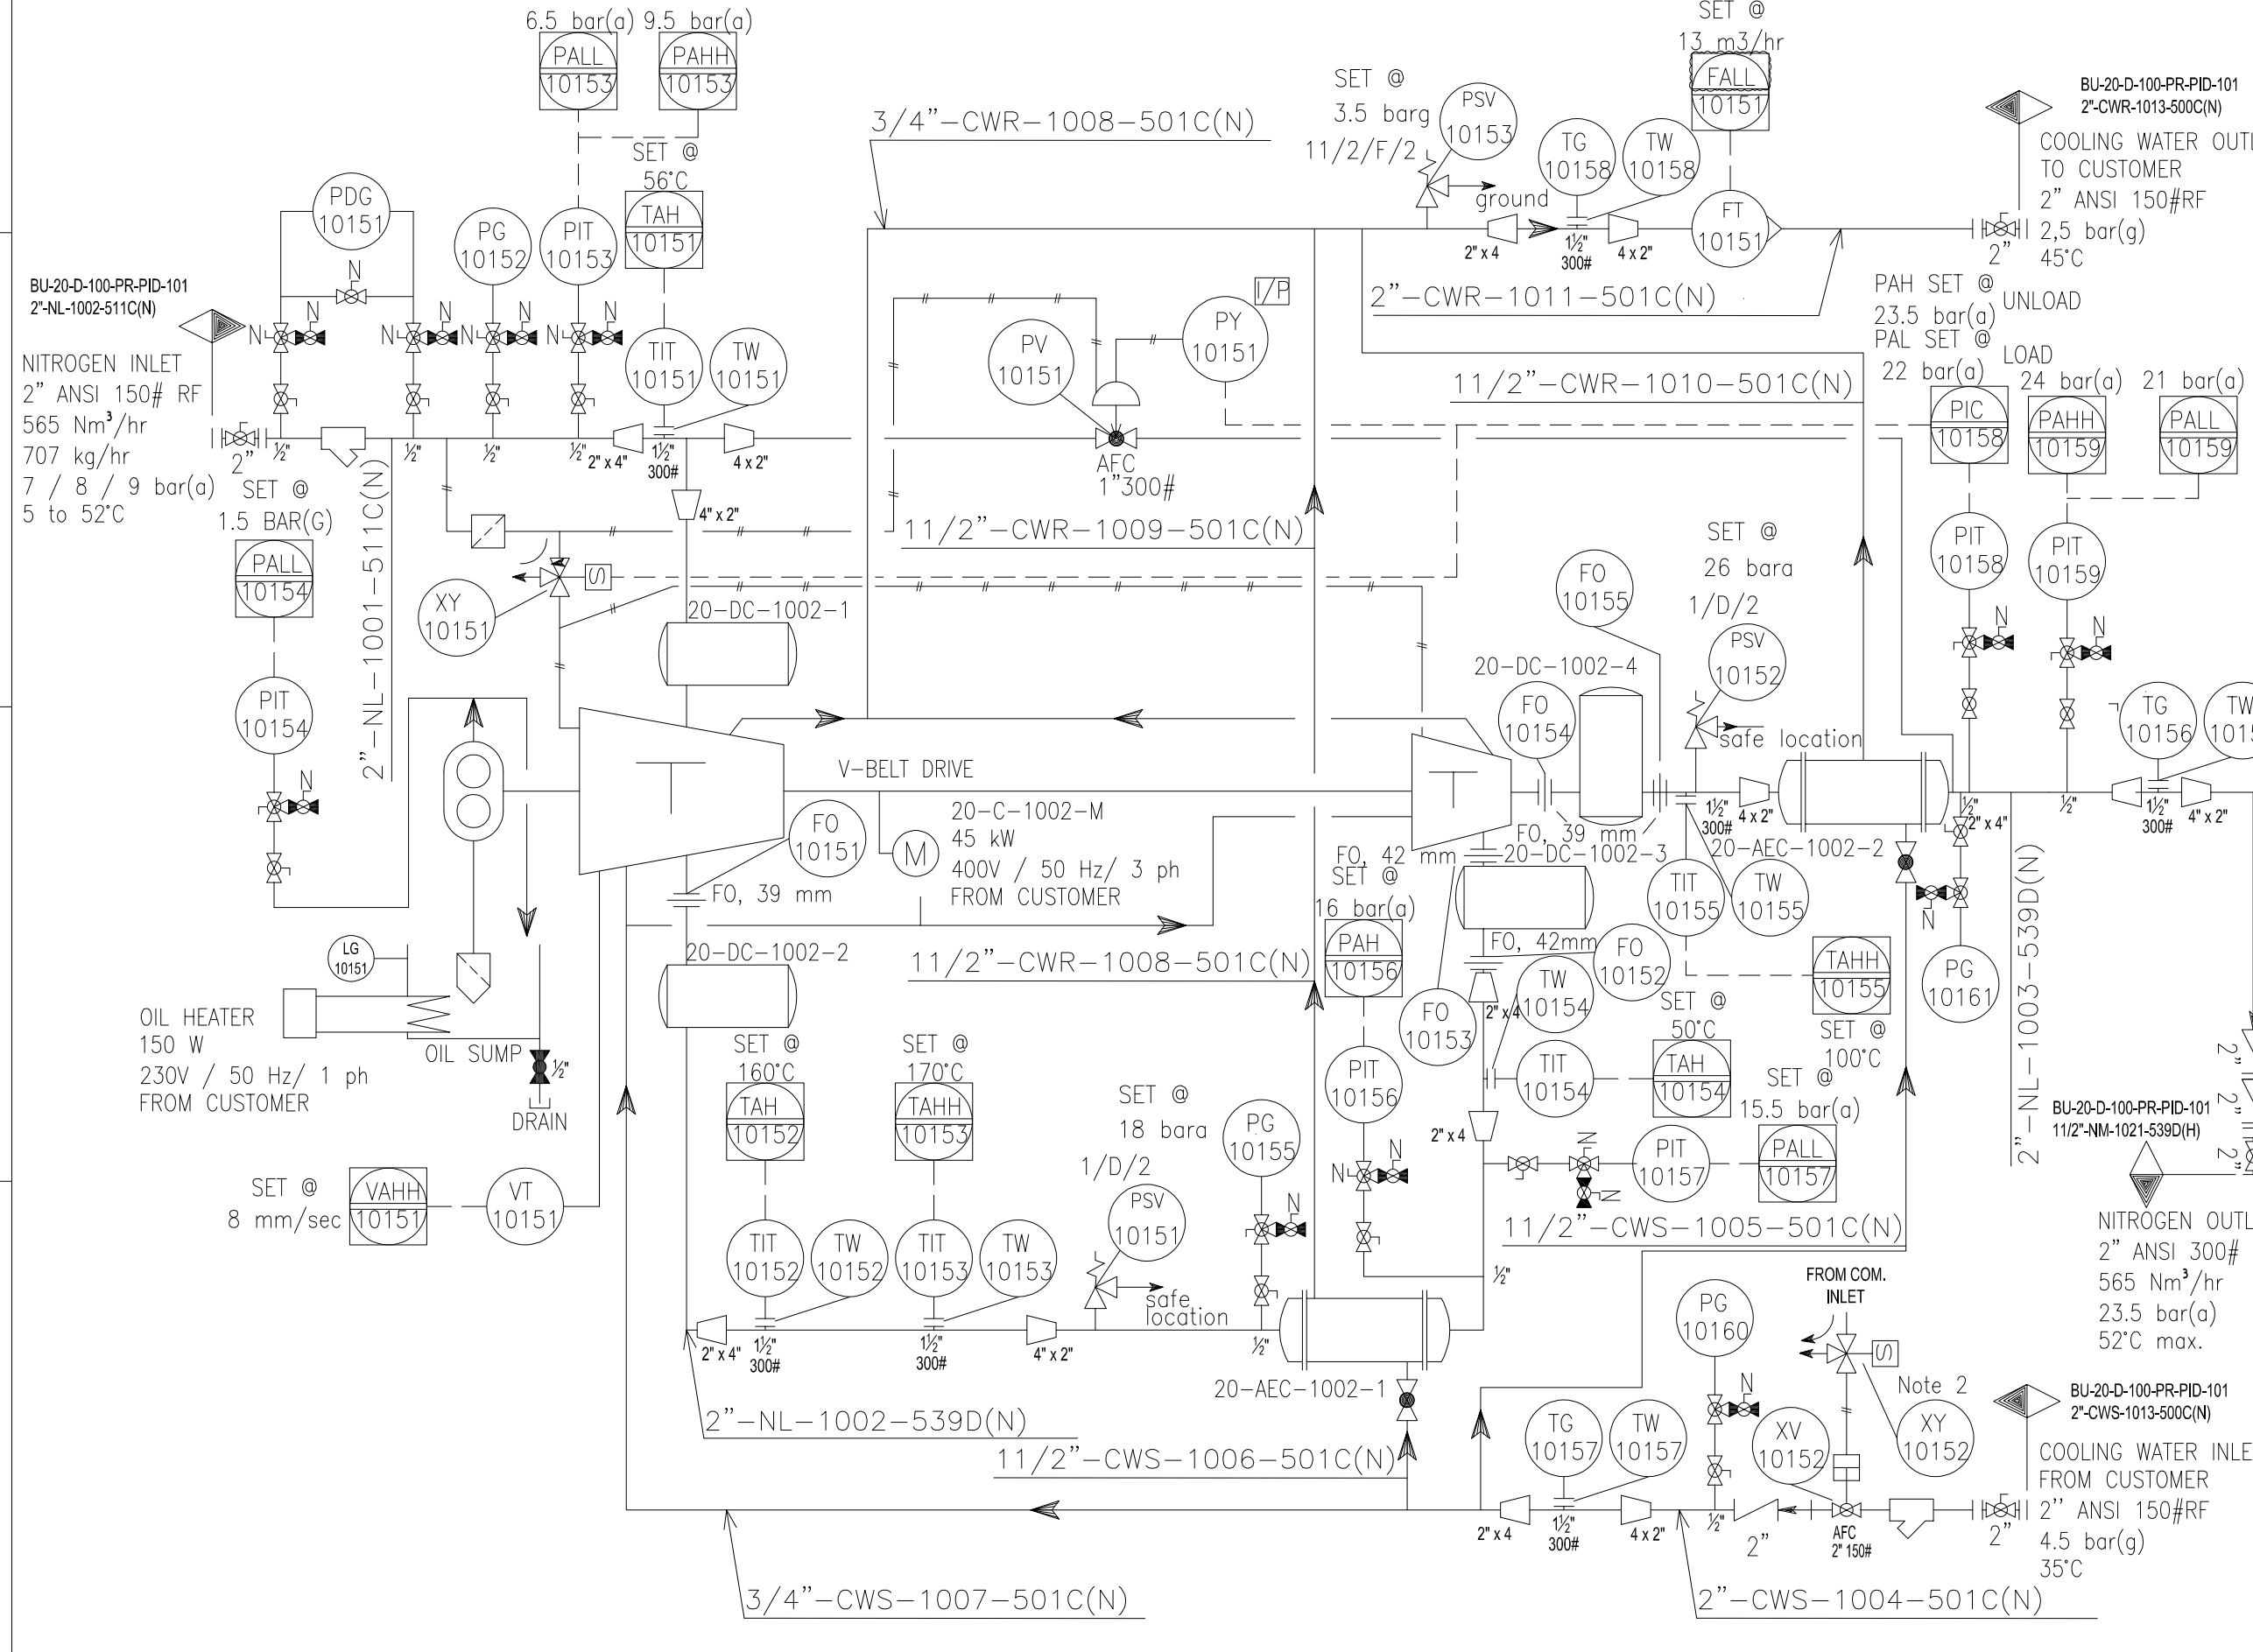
6.5 bar(a) 9.5 bar(a)
PALL 10153
PAHH 10153
SET @ 56°C
TAH 10151
PDG 10151
PG 10152
PIT 10153
3/4"-CWR-1008-501C(N)
SET @ 3.5 barg
11/2/F/2
PSV 10153
ground
TG 10158
TW 10158
SET @ 13 m3/hr
FALL 10151
FT 10151
BU-20-D-100-PR-PID-101
2"-CWR-1013-500C(N)
COOLING WATER OUTL
TO CUSTOMER
2" ANSI 150#RF
2,5 bar(g)
45°C
2" x 4
1½" 300#
4 x 2"
2"
2"-CWR-1011-501C(N)
I/P
PY 10151
PV 10151
AFC 1"300#
PAH SET @ 23.5 bar(a)
UNLOAD
PAL SET @ 22 bar(a)
LOAD
24 bar(a) 21 bar(a)
11/2"-CWR-1010-501C(N)
PIC 10158
PAHH 10159
PALL 10159
BU-20-D-100-PR-PID-101
2"-NL-1002-511C(N)
N
NITROGEN INLET
2" ANSI 150# RF
565 Nm³/hr
707 kg/hr
7 / 8 / 9 bar(a)
5 to 52°C
SET @ 1.5 BAR(G)
PALL 10154
2" ½" ½" ½" ½"
2" x 4"
1½" 300#
4 x 2"
TIT 10151
TW 10151
4" x 2"
11/2"-CWR-1009-501C(N)
2"-NL-1001-511C(N)
XY 10151
S
20-DC-1002-1
PIT 10154
PIT 10158
PIT 10159
SET @ 26 bara
1/D/2
FO 10155
PSV 10152
20-DC-1002-4
FO 10154
safe location
TG 10156
TW 1015
V-BELT DRIVE
FO 10151
20-C-1002-M
45 kW
400V / 50 Hz/ 3 ph
FROM CUSTOMER
M
FO, 39 mm
FO, 39 mm
FO, 42 mm
20-DC-1002-3
1½" 300#
4 x 2"
20-AEC-1002-2
½" 2" x 4"
½"
1½" 300#
4" x 2"
TIT 10155
TW 10155
2"-NL-1003-539D(N)
LG 10151
OIL HEATER
150 W
230V / 50 Hz/ 1 ph
FROM CUSTOMER
OIL SUMP
½"
DRAIN
20-DC-1002-2
11/2"-CWR-1008-501C(N)
SET @ 16 bar(a)
PAH 10156
FO, 42mm
FO 10152
TW 10154
2" x 4
TAHH 10155
PG 10161
FO 10153
SET @ 50°C
TAH 10154
SET @ 100°C
TIT 10154
PIT 10156
SET @ 160°C
TAH 10152
SET @ 170°C
TAHH 10153
SET @ 18 bara
1/D/2
PG 10155
PSV 10151
SET @ 15.5 bar(a)
PALL 10157
PIT 10157
2" x 4
BU-20-D-100-PR-PID-101
11/2"-NM-1021-539D(H)
SET @ 8 mm/sec
VAHH 10151
VT 10151
TIT 10152
TW 10152
TIT 10153
TW 10153
safe location
11/2"-CWS-1005-501C(N)
½"
NITROGEN OUTL
2" ANSI 300#
565 Nm³/hr
23.5 bar(a)
52°C max.
2" x 4" 1½" 300#
1½" 300#
4" x 2"
½"
20-AEC-1002-1
FROM COM. INLET
PG 10160
Note 2
XV 10152
XY 10152
BU-20-D-100-PR-PID-101
2"-CWS-1013-500C(N)
COOLING WATER INLE
FROM CUSTOMER
2" ANSI 150#RF
4.5 bar(g)
35°C
2"-NL-1002-539D(N)
11/2"-CWS-1006-501C(N)
TG 10157
TW 10157
2" x 4
1½" 300#
4 x 2"
½"
2"
AFC 2" 150#
2"
3/4"-CWS-1007-501C(N)
2"-CWS-1004-501C(N)